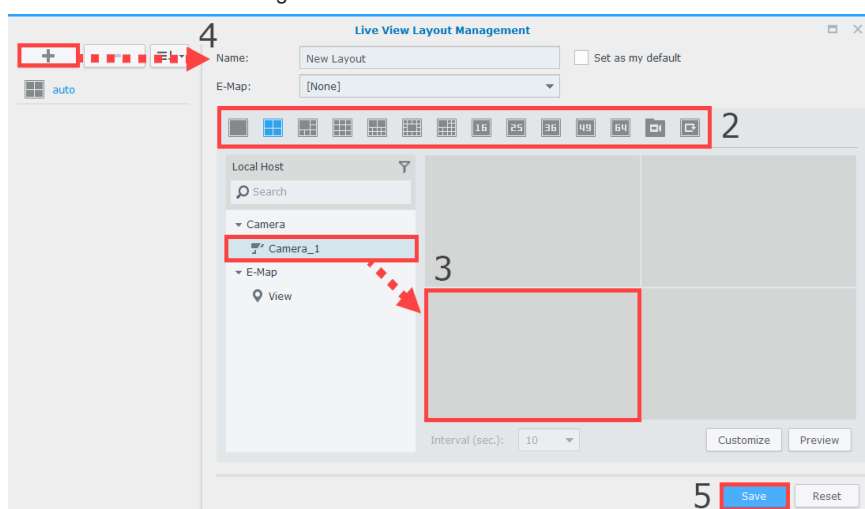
Live View Layout Management

+

4

auto

Name: New Layout

Set as my default

E-Map: [None]

16 25 36 49 64

2

Local Host

Search

Camera

Camera_1

E-Map

View

3

Interval (sec.): 10

Customize

Preview

5

Save

Reset